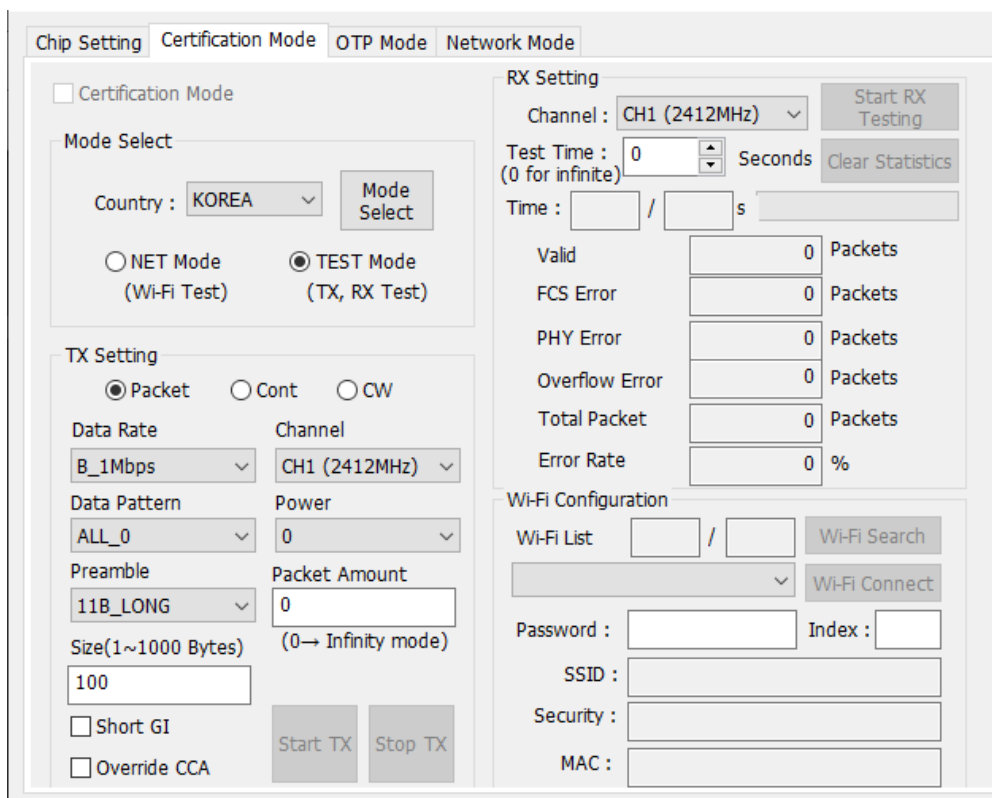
Chip Setting Certification Mode OTP Mode Network Mode

Certification Mode

Mode Select

Country : KOREA

Mode Select

NET Mode (Wi-Fi Test)

TEST Mode (TX, RX Test)

TX Setting

Packet Cont CW

Data Rate
B_1Mbps

Channel
CH1 (2412MHz)

Data Pattern
ALL_0

Power
0

Preamble
11B_LONG

Packet Amount
0
(0→ Infinity mode)

Size(1~1000 Bytes)
100

Short GI

Override CCA

Start TX Stop TX

RX Setting

Channel : CH1 (2412MHz)

Start RX Testing

Test Time : (0 for infinite) 0 Seconds

Clear Statistics

Time : / s

| | | |
|---|---|---|
| Valid | 0 | Packets |
| FCS Error | 0 | Packets |
| PHY Error | 0 | Packets |
| Overflow Error | 0 | Packets |
| Total Packet | 0 | Packets |
| Error Rate | 0 | % |

Wi-Fi Configuration

Wi-Fi List /

Wi-Fi Search

Wi-Fi Connect

Password :

Index :

SSID :

Security :

MAC :